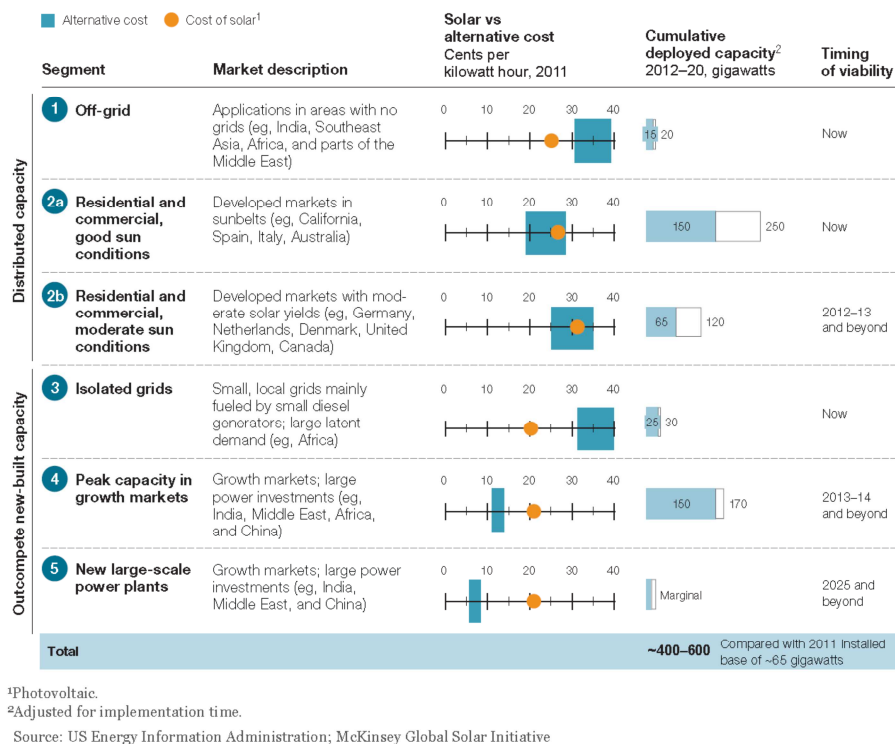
Alternative cost   Cost of solar$^1$

| | Segment | Market description | Solar vs alternative cost Cents per kilowatt hour, 2011 | Cumulative deployed capacity$^2$ 2012–20, gigawatts | Timing of viability |
|---|---|---|---|---|---|
| Distributed capacity | 1 Off-grid | Applications in areas with no grids (eg, India, Southeast Asia, Africa, and parts of the Middle East) | 0 10 20 30 40 | 15 20 | Now |
| | 2a Residential and commercial, good sun conditions | Developed markets in sunbelts (eg, California, Spain, Italy, Australia) | 0 10 20 30 40 | 150 250 | Now |
| | 2b Residential and commercial, moderate sun conditions | Developed markets with moderate solar yields (eg, Germany, Netherlands, Denmark, United Kingdom, Canada) | 0 10 20 30 40 | 65 120 | 2012–13 and beyond |
| Outcompete new-built capacity | 3 Isolated grids | Small, local grids mainly fueled by small diesel generators; large latent demand (eg, Africa) | 0 10 20 30 40 | 25 30 | Now |
| | 4 Peak capacity in growth markets | Growth markets; large power investments (eg, India, Middle East, Africa, and China) | 0 10 20 30 40 | 150 170 | 2013–14 and beyond |
| | 5 New large-scale power plants | Growth markets; large power investments (eg, India, Middle East, and China) | 0 10 20 30 40 | Marginal | 2025 and beyond |
| | Total | | | ~400–600 Compared with 2011 installed base of ~65 gigawatts | |

$^1$Photovoltaic.
$^2$Adjusted for implementation time.
Source: US Energy Information Administration; McKinsey Global Solar Initiative